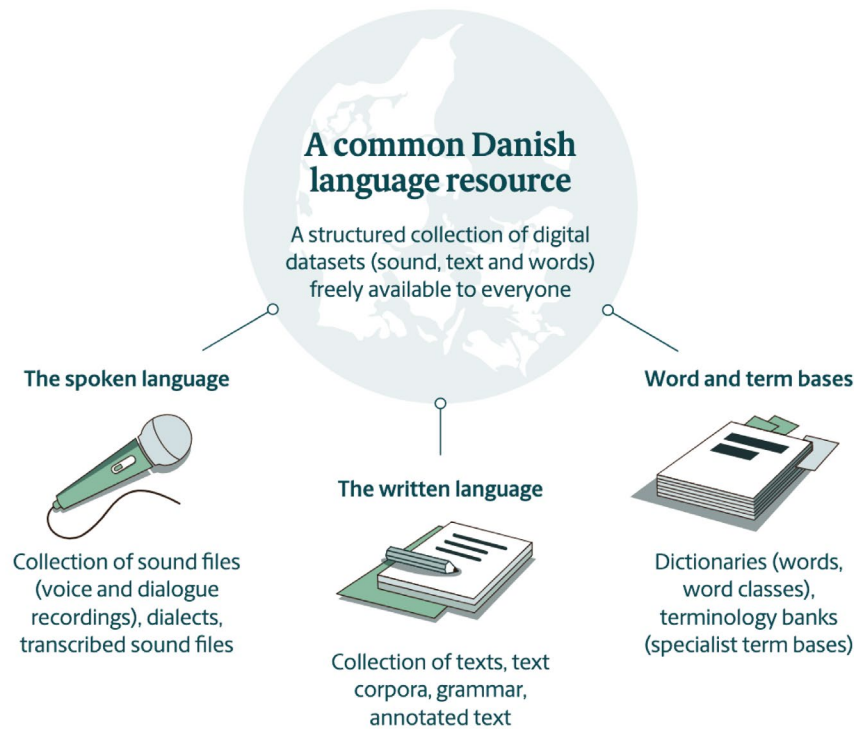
A common Danish language resource

A structured collection of digital datasets (sound, text and words) freely available to everyone

The spoken language

Collection of sound files (voice and dialogue recordings), dialects, transcribed sound files

The written language

Collection of texts, text corpora, grammar, annotated text

Word and term bases

Dictionaries (words, word classes), terminology banks (specialist term bases)